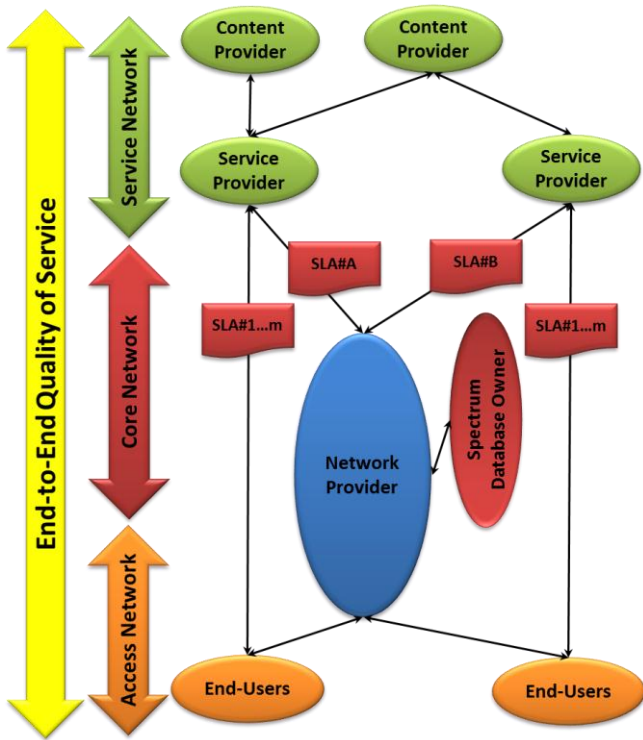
End-to-End Quality of Service

Service Network

Core Network

Access Network

Content Provider

Content Provider

Service Provider

Service Provider

SLA#A

SLA#B

SLA#1…m

SLA#1…m

Spectrum Database Owner

Network Provider

End-Users

End-Users